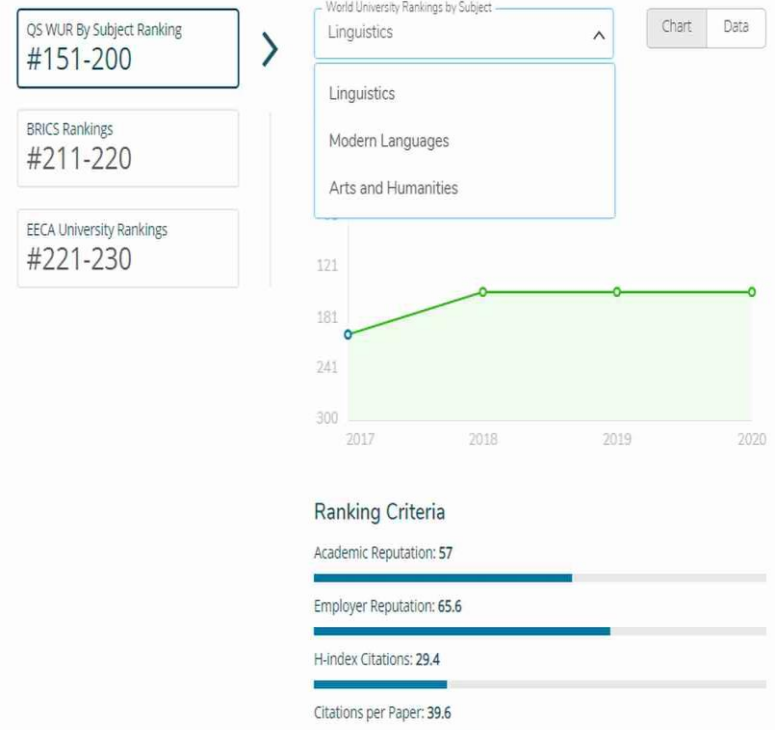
QS WUR By Subject Ranking
#151-200

BRICS Rankings
#211-220

EECA University Rankings
#221-230

World University Rankings by Subject
Linguistics

Chart
Data

Linguistics

Modern Languages

Arts and Humanities

121
181
241
300
2017
2018
2019
2020

Ranking Criteria

Academic Reputation: 57

Employer Reputation: 65.6

H-index Citations: 29.4

Citations per Paper: 39.6